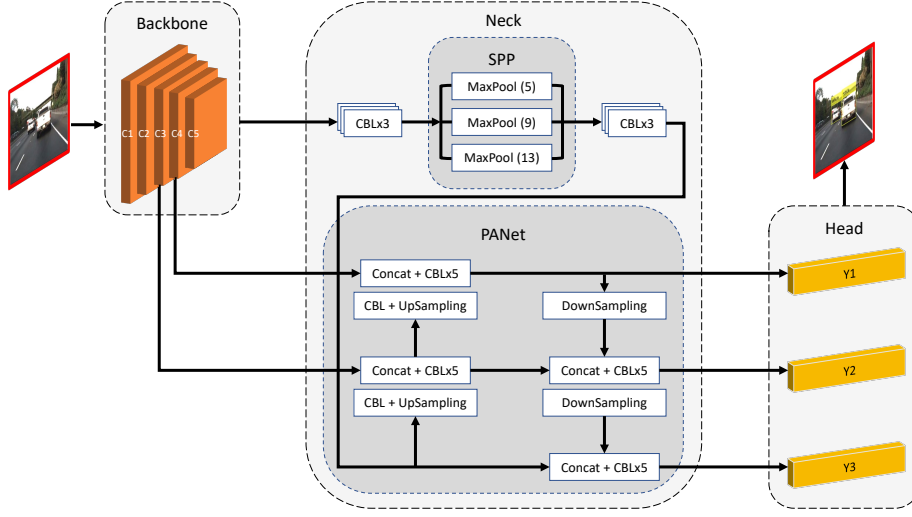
Backbone

C1 C2 C3 C4 C5

Neck

SPP

CBLx3

MaxPool (5)

MaxPool (9)

MaxPool (13)

CBLx3

PANet

Concat + CBLx5

CBL + UpSampling

DownSampling

Concat + CBLx5

Concat + CBLx5

CBL + UpSampling

DownSampling

Concat + CBLx5

Head

Y1

Y2

Y3